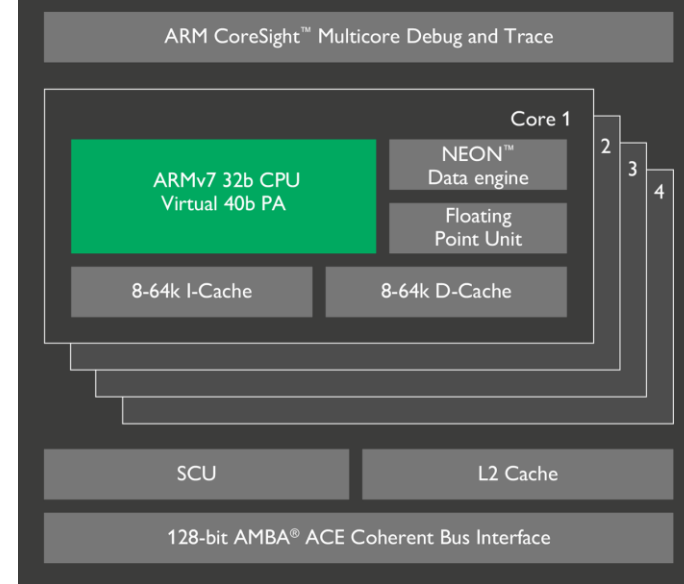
ARM CoreSight™ Multicore Debug and Trace

Core 1

2

3

4

ARMv7 32b CPU
Virtual 40b PA

NEON™
Data engine

Floating
Point Unit

8-64k I-Cache

8-64k D-Cache

SCU

L2 Cache

128-bit AMBA® ACE Coherent Bus Interface